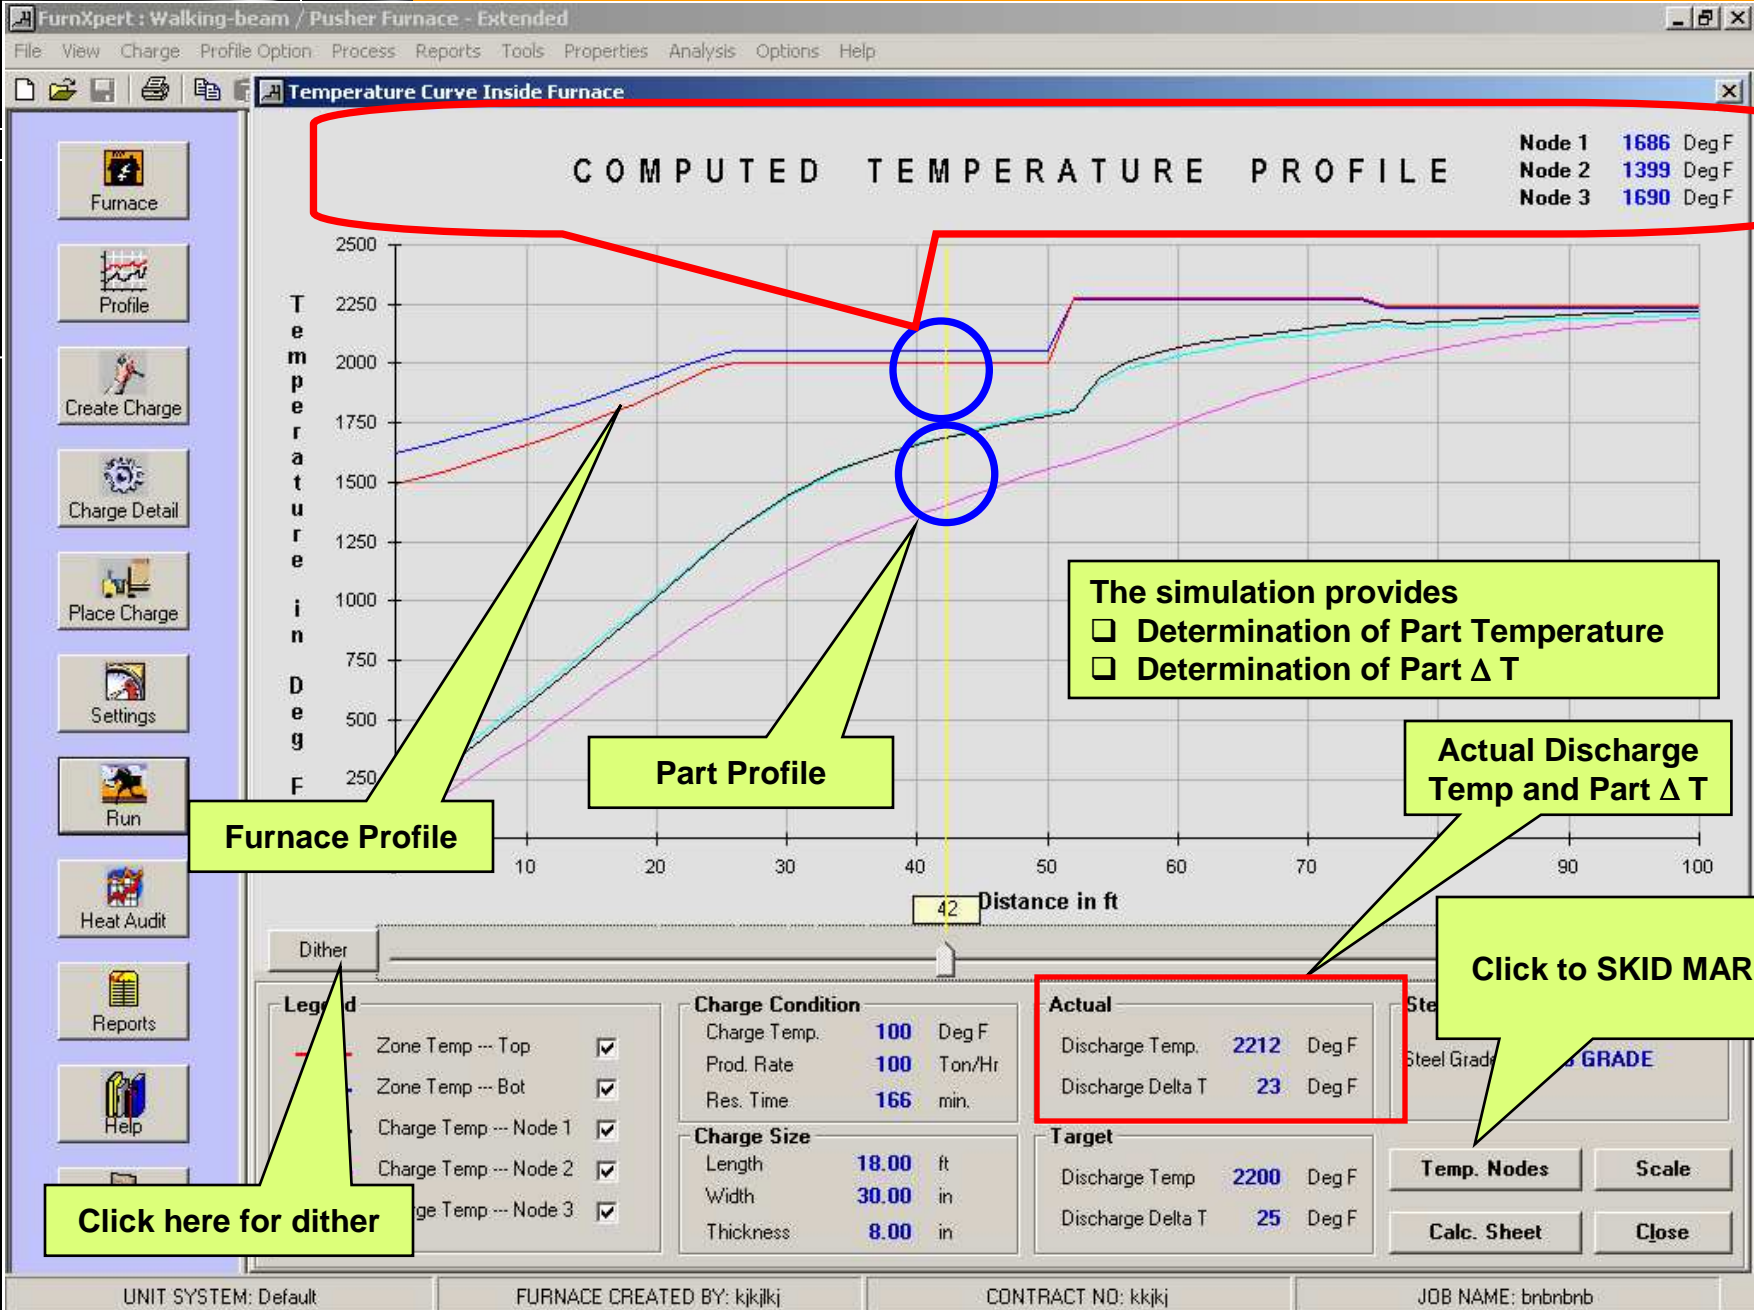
FurnXpert : Walking-beam / Pusher Furnace - Extended

File View Charge Profile Option Process Reports Tools Properties Analysis Options Help

Temperature Curve Inside Furnace

Furnace
Profile
Create Charge
Charge Detail
Place Charge
Settings
Run
Heat Audit
Reports
Help

COMPUTED TEMPERATURE PROFILE

| Node 1 | 1686 | Deg F |
|---|---|---|
| Node 2 | 1399 | Deg F |
| Node 3 | 1690 | Deg F |

Temperature in Deg F

2500
2250
2000
1750
1500
1250
1000
750
500
250

10 20 30 40 50 60 70 90 100

42 Distance in ft

The simulation provides
❑ Determination of Part Temperature
❑ Determination of Part Δ T

Part Profile

Furnace Profile

Actual Discharge Temp and Part Δ T

Click to SKID MAR

Dither

Leg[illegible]d
Zone Temp --- Top
Zone Temp --- Bot
Charge Temp --- Node 1
Charge Temp --- Node 2
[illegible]ge Temp --- Node 3

Click here for dither

Charge Condition
Charge Temp. 100 Deg F
Prod. Rate 100 Ton/Hr
Res. Time 166 min.

Charge Size
Length 18.00 ft
Width 30.00 in
Thickness 8.00 in

Actual
Discharge Temp. 2212 Deg F
Discharge Delta T 23 Deg F

Target
Discharge Temp 2200 Deg F
Discharge Delta T 25 Deg F

Ste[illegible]
Steel Grade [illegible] GRADE

Temp. Nodes
Scale
Calc. Sheet
Close

UNIT SYSTEM: Default
FURNACE CREATED BY: kjkjlkj
CONTRACT NO: kkjkj
JOB NAME: bnbnbnb